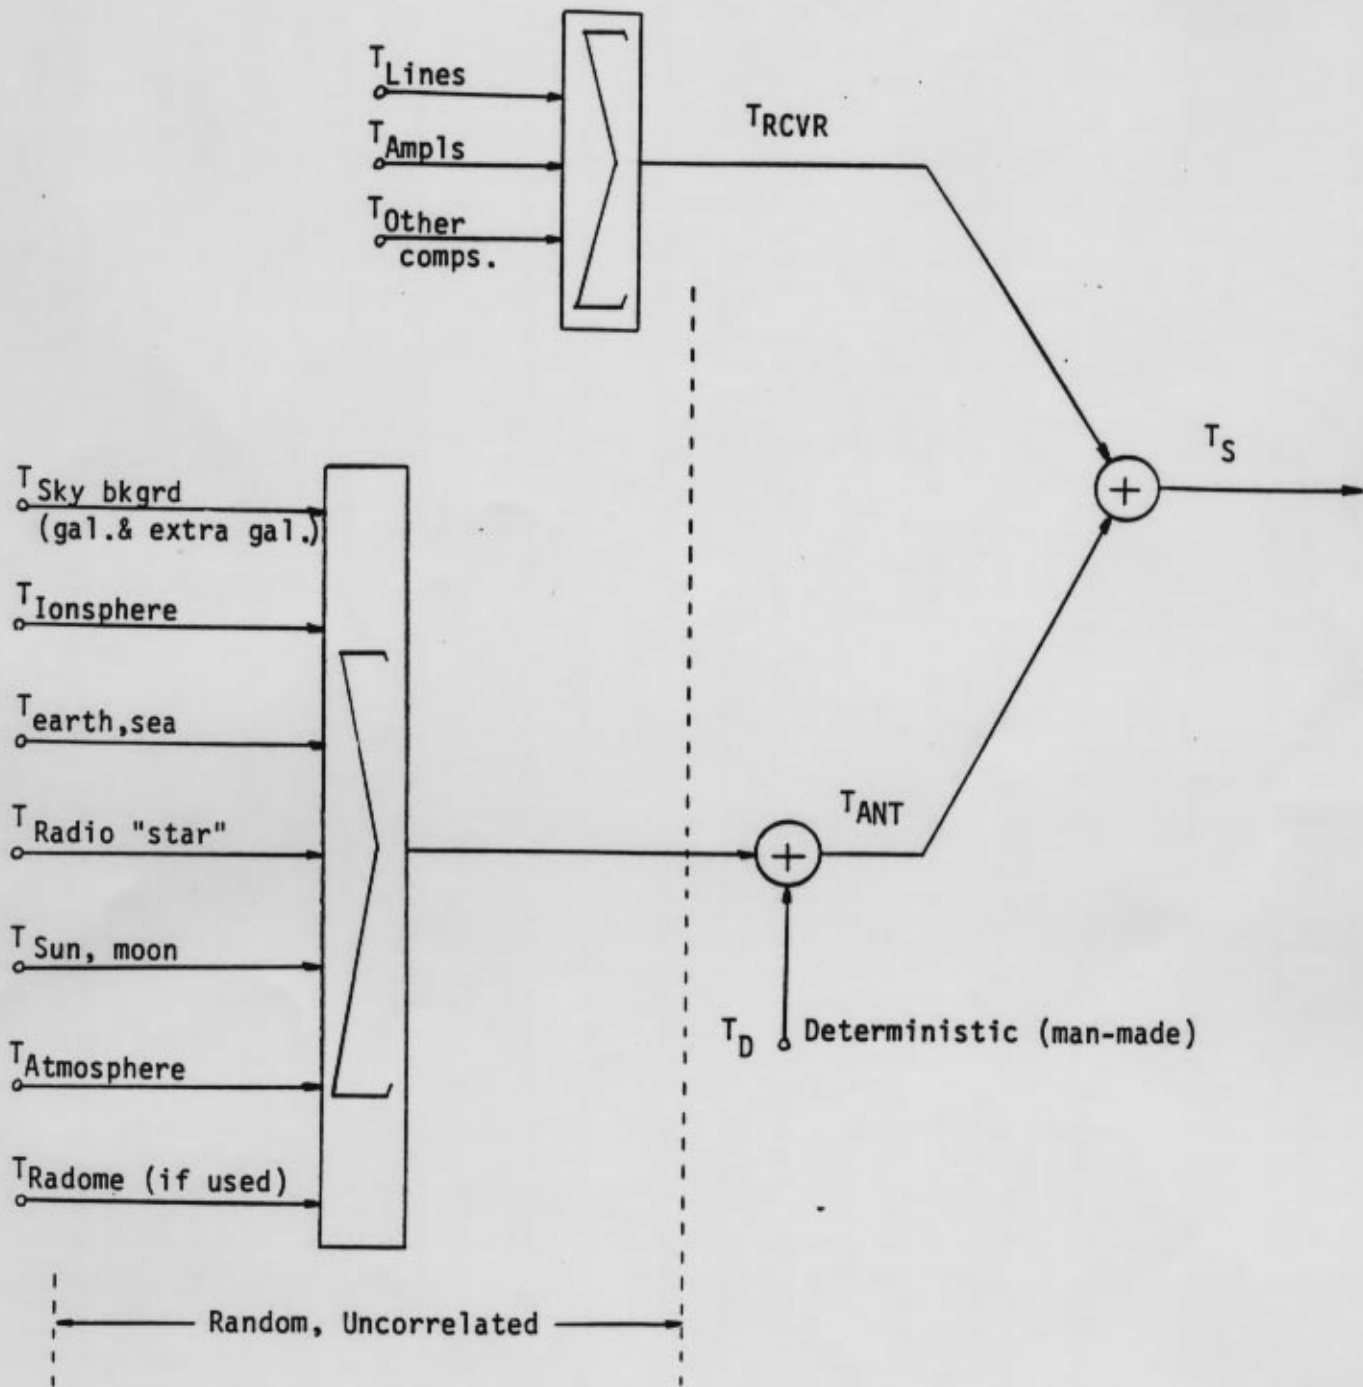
$T_{Lines}$
$T_{Ampls}$
$T_{Other\ comps.}$
$\Sigma$
$T_{RCVR}$

$T_{Sky\ bkgrd}$ (gal.& extra gal.)
$T_{Ionsphere}$
$T_{earth,sea}$
$T_{Radio\ "star"}$
$T_{Sun,\ moon}$
$T_{Atmosphere}$
$T_{Radome\ (if\ used)}$
$\Sigma$

$T_{ANT}$
$+$
$T_D$ Deterministic (man-made)

$+$
$T_S$

Random, Uncorrelated